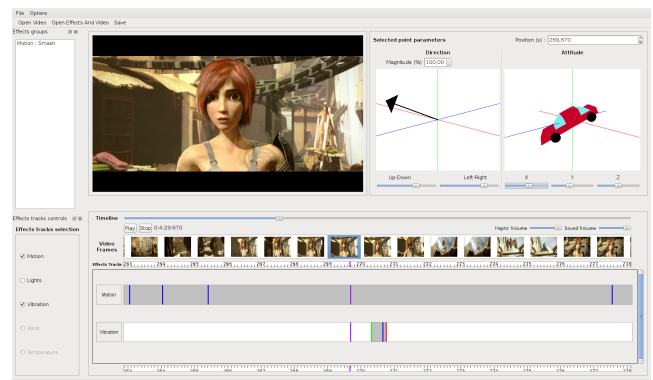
File Options
Open Video Open Effects And Video Save

Effects groups
Motion : Smash

Selected point parameters
Position (s) : 269,670
Direction
Magnitude (%) 100,00
Altitude
Up-Down
Left-Right
X
Y
Z

Effects tracks controls
Effects tracks selection
Motion
Lights
Vibration
Wind
Temperature

Timeline
Play Stop 0:4:29:670
Haptic Volume
Sound Volume
Video Frames
Effects Tracks
Motion
Vibration